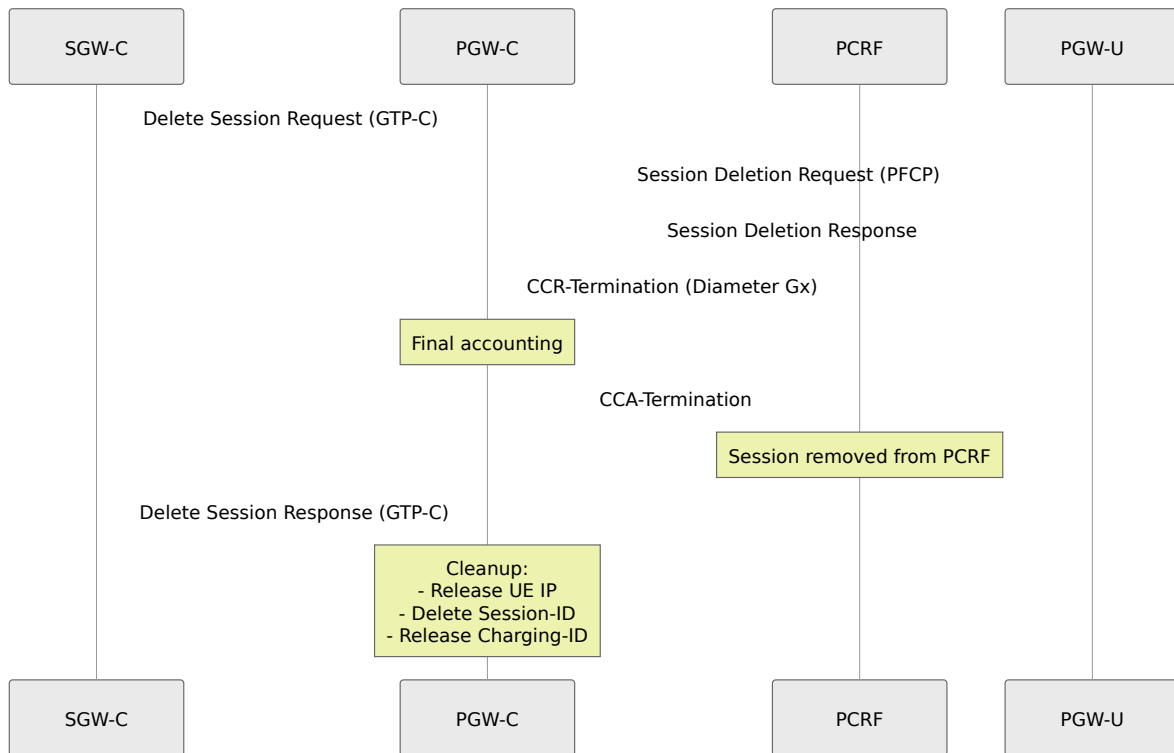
SGW-C
PGW-C
PCRF
PGW-U

Delete Session Request (GTP-C)

Session Deletion Request (PFCP)

Session Deletion Response

CCR-Termination (Diameter Gx)

Final accounting

CCA-Termination

Session removed from PCRF

Delete Session Response (GTP-C)

Cleanup:
- Release UE IP
- Delete Session-ID
- Release Charging-ID

SGW-C
PGW-C
PCRF
PGW-U